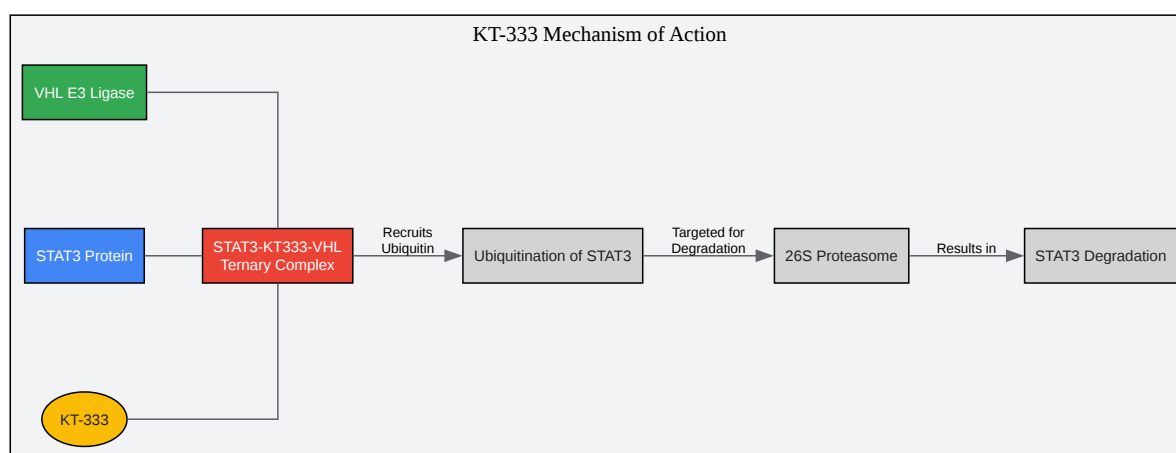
KT-333 Mechanism of Action

VHL E3 Ligase

STAT3 Protein

STAT3-KT333-VHL Ternary Complex

Recruits Ubiquitin

Ubiquitination of STAT3

Targeted for Degradation

26S Proteasome

Results in

STAT3 Degradation

KT-333